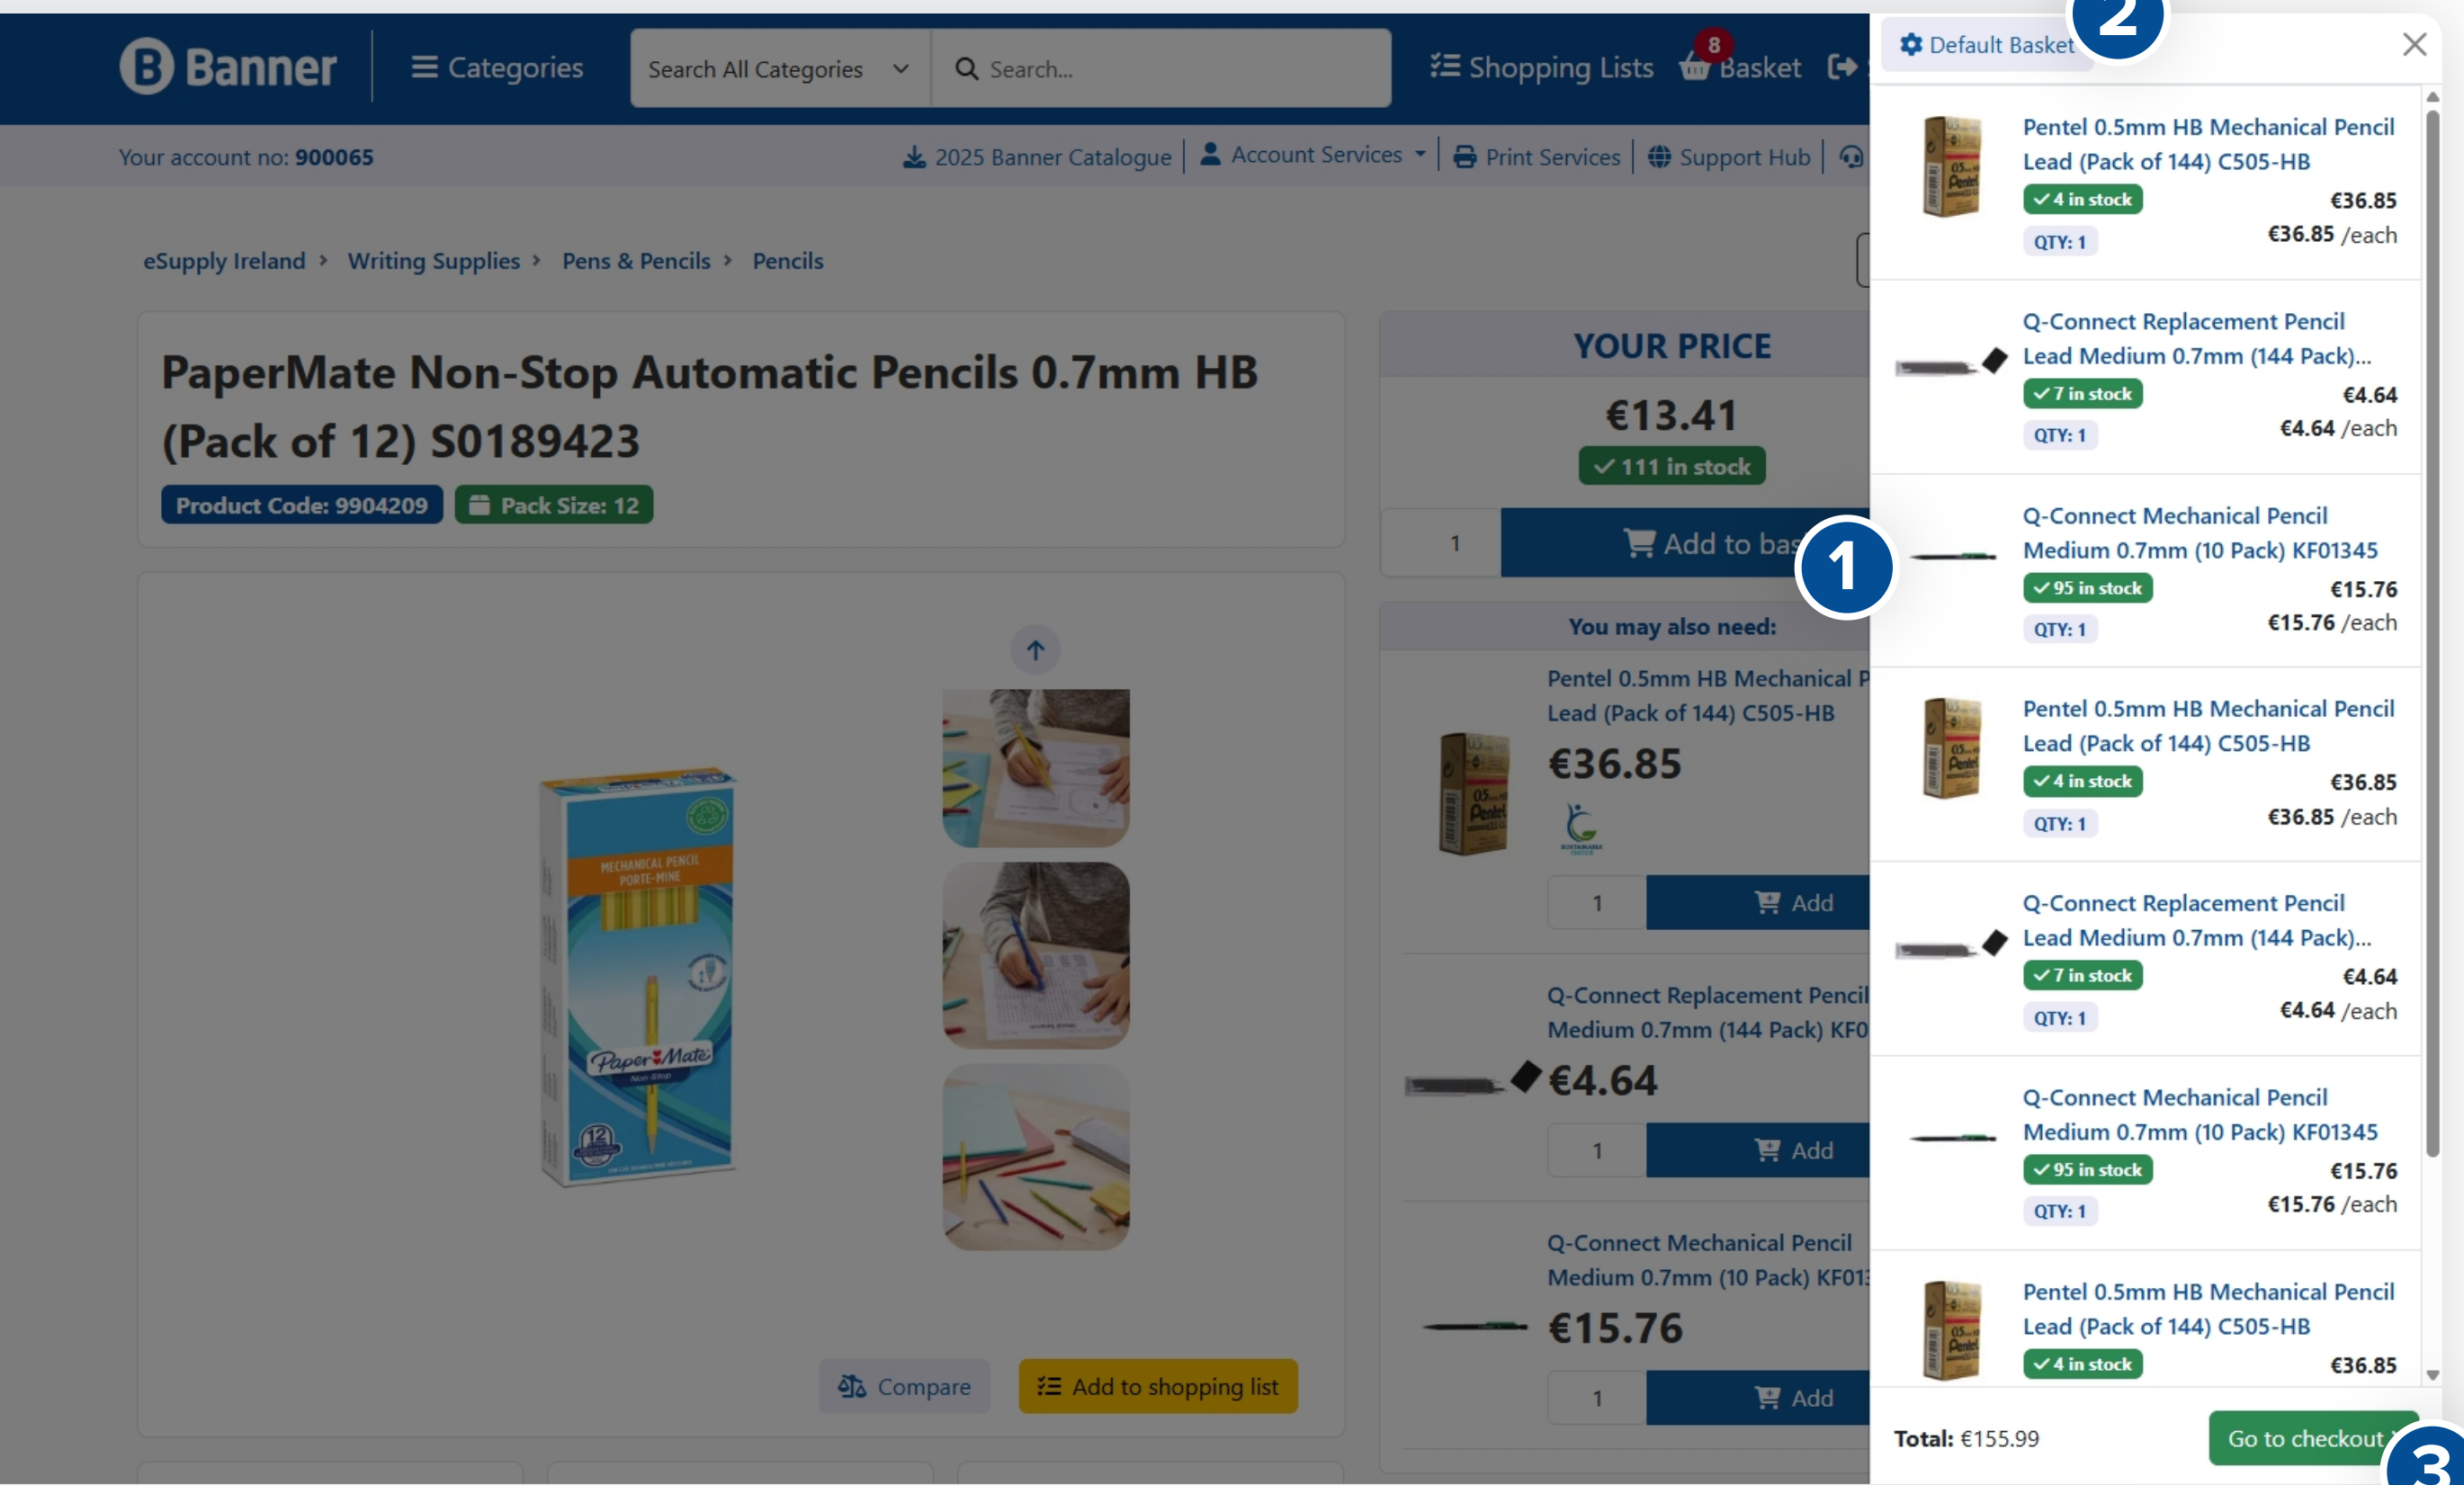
Banner Categories Search All Categories Search... Shopping Lists 8 Basket

Your account no: 900065

2025 Banner Catalogue | Account Services | Print Services | Support Hub

eSupply Ireland > Writing Supplies > Pens & Pencils > Pencils

PaperMate Non-Stop Automatic Pencils 0.7mm HB (Pack of 12) S0189423

Product Code: 9904209 Pack Size: 12

Compare Add to shopping list

YOUR PRICE
€13.41
111 in stock
1 Add to bas

You may also need:

Pentel 0.5mm HB Mechanical P Lead (Pack of 144) C505-HB
€36.85
1 Add

Q-Connect Replacement Pencil Medium 0.7mm (144 Pack) KF0
€4.64
1 Add

Q-Connect Mechanical Pencil Medium 0.7mm (10 Pack) KF01
€15.76
1 Add

Default Basket

Pentel 0.5mm HB Mechanical Pencil Lead (Pack of 144) C505-HB
4 in stock €36.85
QTY: 1 €36.85 /each

Q-Connect Replacement Pencil Lead Medium 0.7mm (144 Pack)...
7 in stock €4.64
QTY: 1 €4.64 /each

Q-Connect Mechanical Pencil Medium 0.7mm (10 Pack) KF01345
95 in stock €15.76
QTY: 1 €15.76 /each

Pentel 0.5mm HB Mechanical Pencil Lead (Pack of 144) C505-HB
4 in stock €36.85
QTY: 1 €36.85 /each

Q-Connect Replacement Pencil Lead Medium 0.7mm (144 Pack)...
7 in stock €4.64
QTY: 1 €4.64 /each

Q-Connect Mechanical Pencil Medium 0.7mm (10 Pack) KF01345
95 in stock €15.76
QTY: 1 €15.76 /each

Pentel 0.5mm HB Mechanical Pencil Lead (Pack of 144) C505-HB
4 in stock €36.85

Total: €155.99 Go to checkout

1 2 3